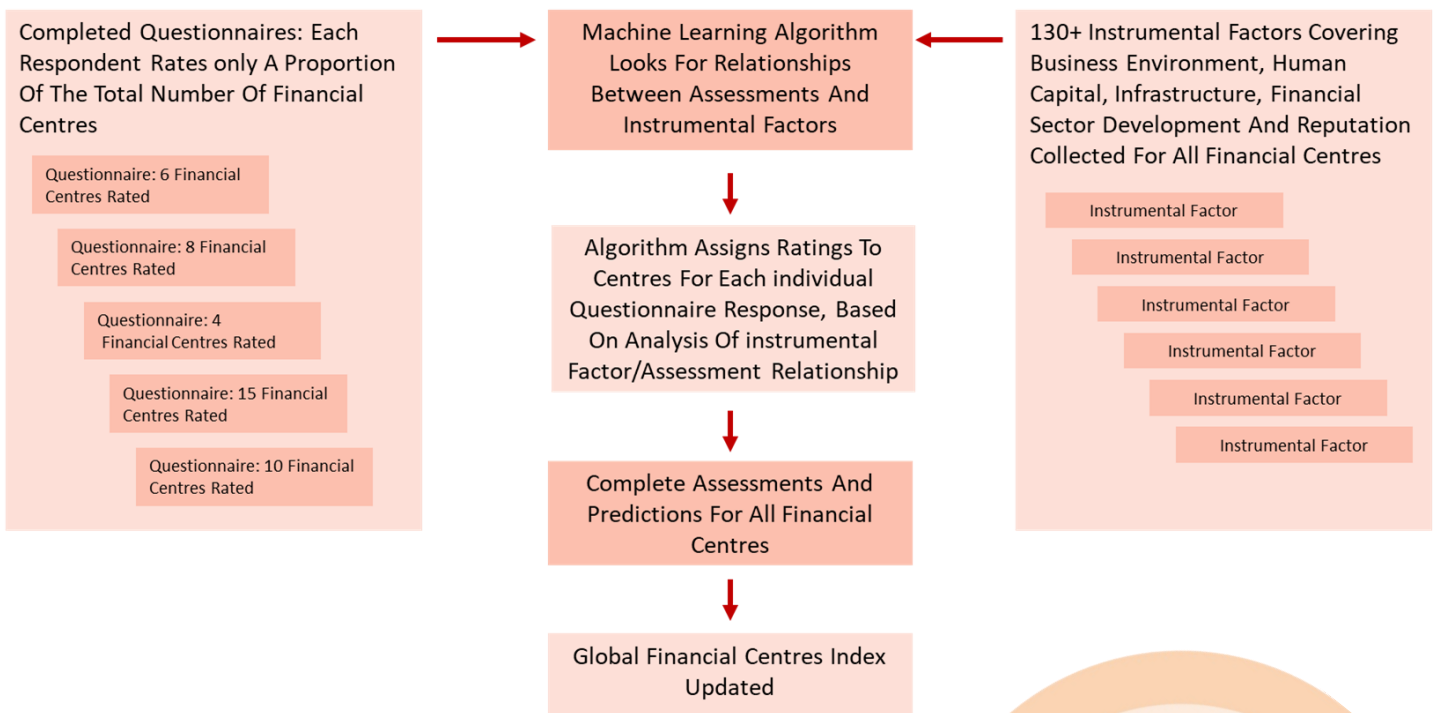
Completed Questionnaires: Each Respondent Rates only A Proportion Of The Total Number Of Financial Centres

Questionnaire: 6 Financial Centres Rated

Questionnaire: 8 Financial Centres Rated

Questionnaire: 4 Financial Centres Rated

Questionnaire: 15 Financial Centres Rated

Questionnaire: 10 Financial Centres Rated

Machine Learning Algorithm Looks For Relationships Between Assessments And Instrumental Factors

Algorithm Assigns Ratings To Centres For Each individual Questionnaire Response, Based On Analysis Of instrumental Factor/Assessment Relationship

Complete Assessments And Predictions For All Financial Centres

Global Financial Centres Index Updated

130+ Instrumental Factors Covering Business Environment, Human Capital, Infrastructure, Financial Sector Development And Reputation Collected For All Financial Centres

Instrumental Factor

Instrumental Factor

Instrumental Factor

Instrumental Factor

Instrumental Factor

Instrumental Factor